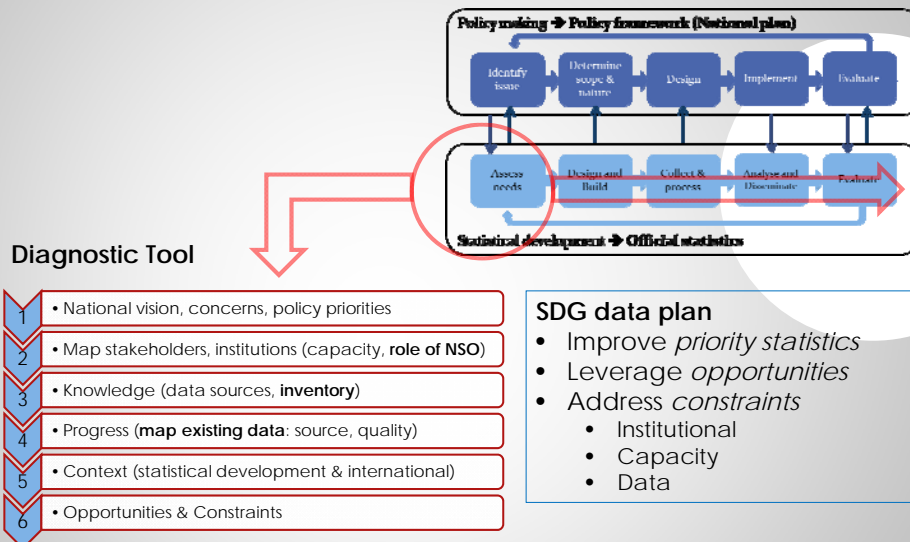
Policy making ➔ Policy framework (National plan)

Identify issue

Determine scope & nature

Design

Implement

Evaluate

Assess needs

Design and Build

Collect & process

Analyse and Disseminate

Evaluate

Statistical development ➔ Official statistics

Diagnostic Tool

1 • National vision, concerns, policy priorities

2 • Map stakeholders, institutions (capacity, **role of NSO**)

3 • Knowledge (data sources, **inventory**)

4 • Progress (**map existing data**: source, quality)

5 • Context (statistical development & international)

6 • Opportunities & Constraints

SDG data plan

- Improve *priority statistics*
- Leverage *opportunities*
- Address *constraints*
  - Institutional
  - Capacity
  - Data